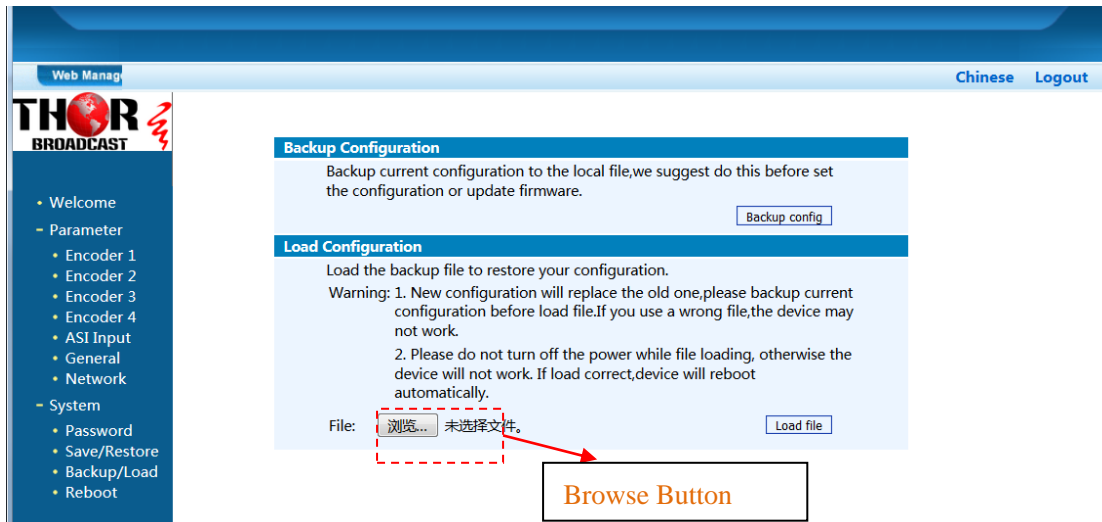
Web Manag

Chinese Logout

THOR BROADCAST

• Welcome
– Parameter
• Encoder 1
• Encoder 2
• Encoder 3
• Encoder 4
• ASI Input
• General
• Network
– System
• Password
• Save/Restore
• Backup/Load
• Reboot

Backup Configuration

Backup current configuration to the local file,we suggest do this before set the configuration or update firmware.

Backup config

Load Configuration

Load the backup file to restore your configuration.

Warning: 1. New configuration will replace the old one,please backup current configuration before load file.If you use a wrong file,the device may not work.

2. Please do not turn off the power while file loading, otherwise the device will not work. If load correct,device will reboot automatically.

File: 浏览... 未选择文件。

Load file

Browse Button